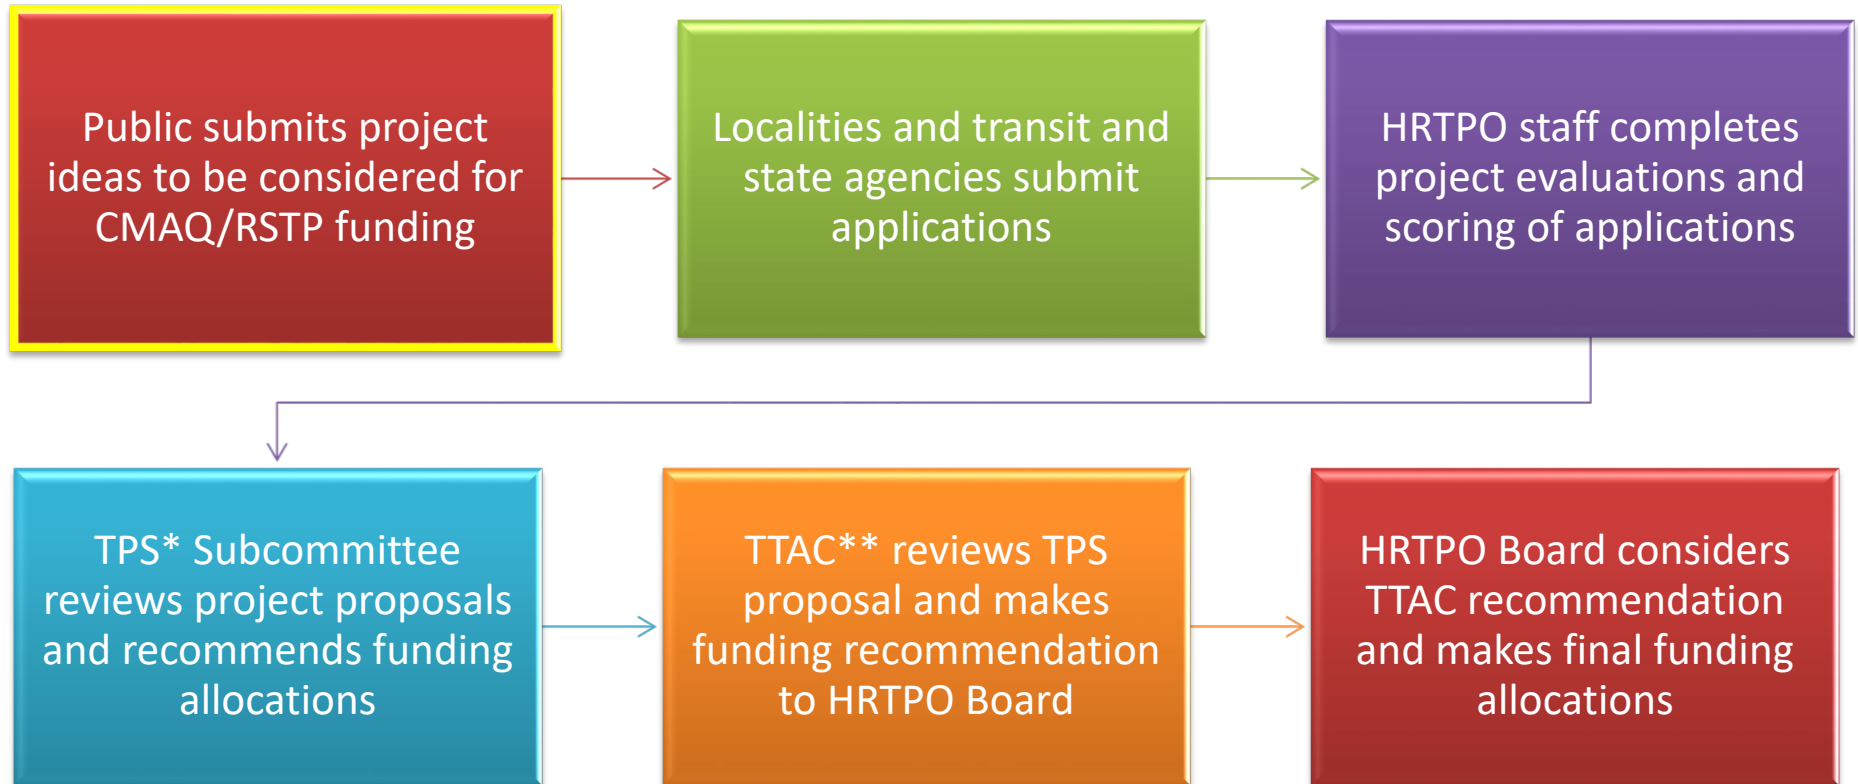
Public submits project ideas to be considered for CMAQ/RSTP funding

Localities and transit and state agencies submit applications

HRTPO staff completes project evaluations and scoring of applications

TPS* Subcommittee reviews project proposals and recommends funding allocations

TTAC** reviews TPS proposal and makes funding recommendation to HRTPO Board

HRTPO Board considers TTAC recommendation and makes final funding allocations